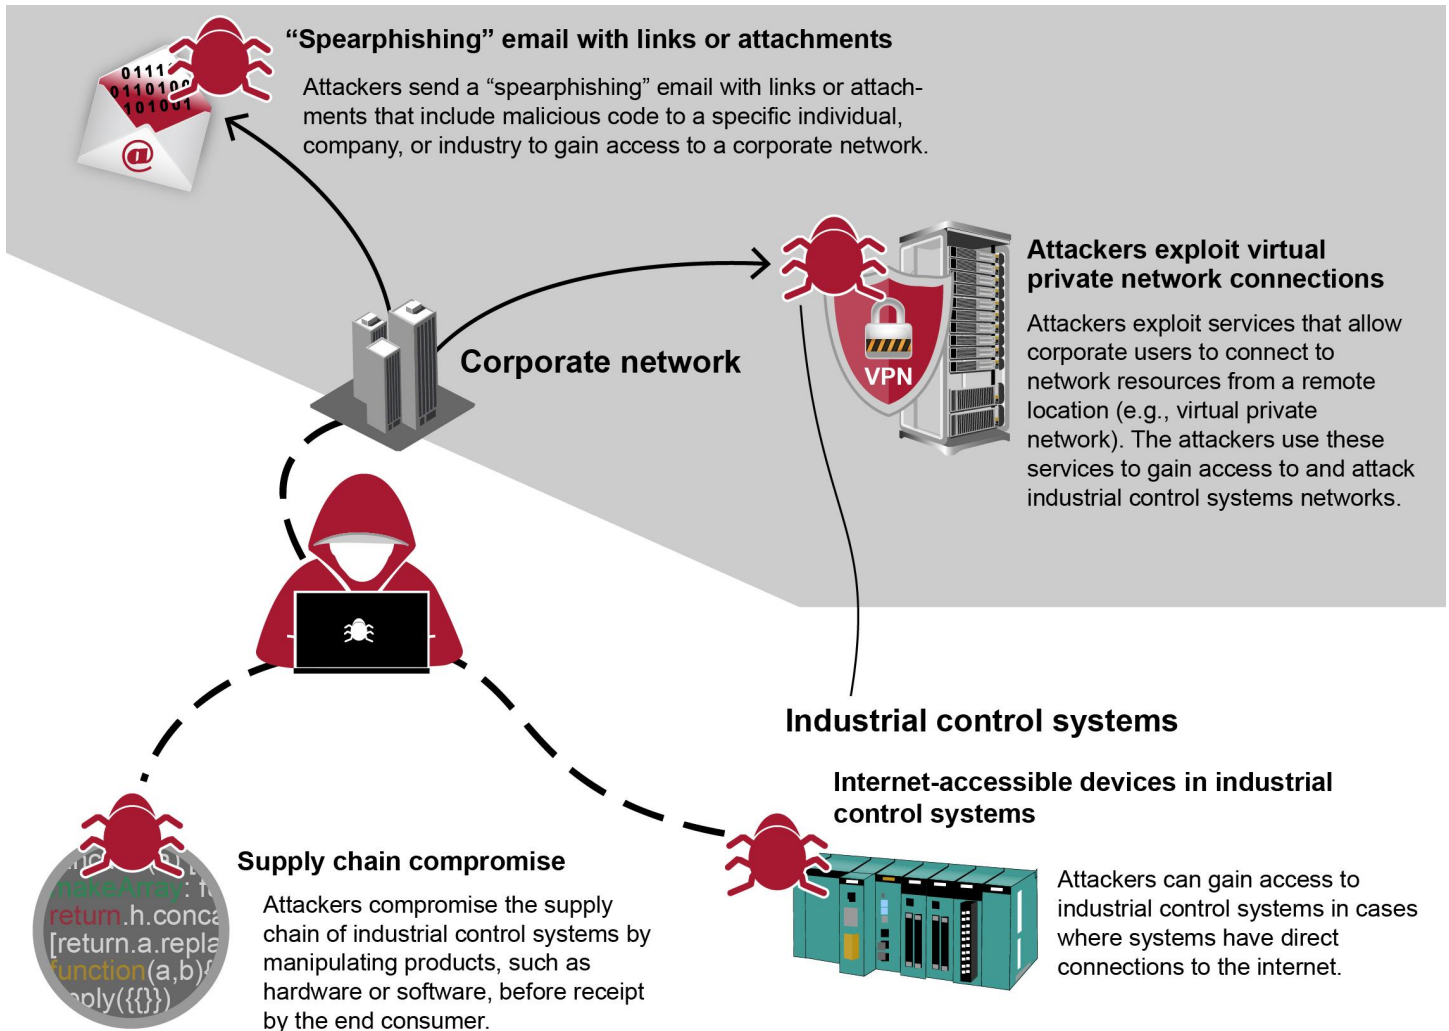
0111
0110100
101001

“Spearphishing” email with links or attachments

Attackers send a “spearphishing” email with links or attachments that include malicious code to a specific individual, company, or industry to gain access to a corporate network.

Corporate network

VPN

Attackers exploit virtual private network connections

Attackers exploit services that allow corporate users to connect to network resources from a remote location (e.g., virtual private network). The attackers use these services to gain access to and attack industrial control systems networks.

Industrial control systems

Internet-accessible devices in industrial control systems

Attackers can gain access to industrial control systems in cases where systems have direct connections to the internet.

makeArray: f
return.h.conca
[return.a.repla
function(a,b){
pply({{}})

Supply chain compromise

Attackers compromise the supply chain of industrial control systems by manipulating products, such as hardware or software, before receipt by the end consumer.